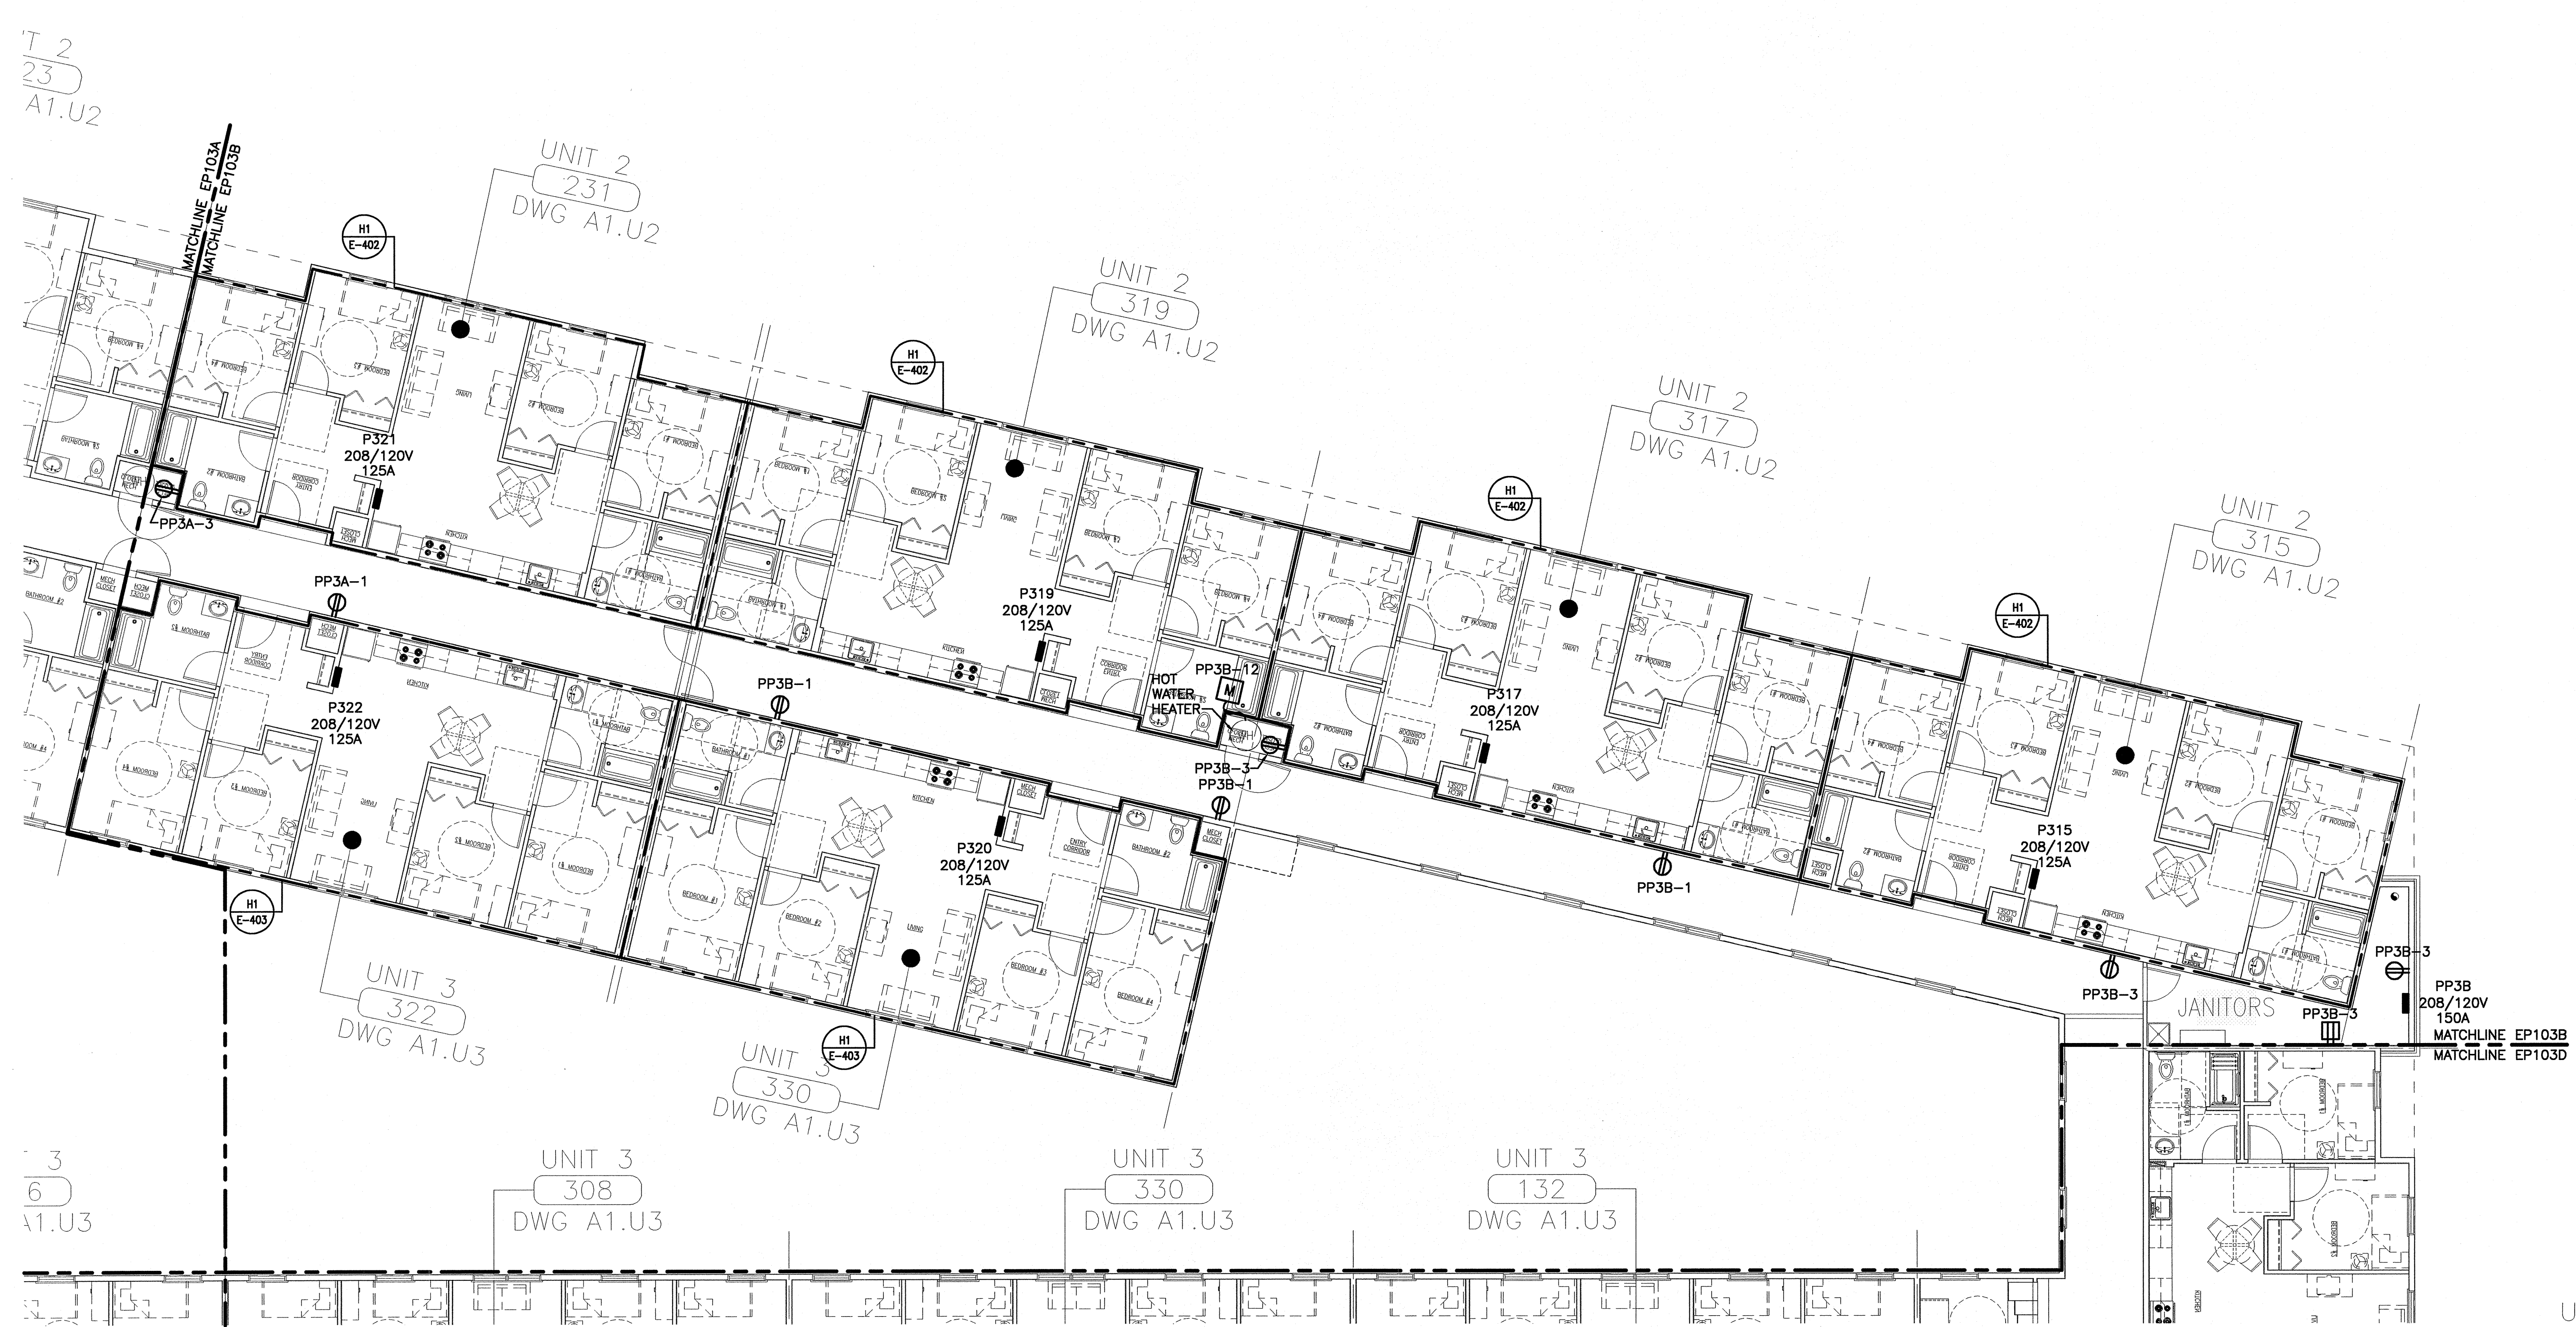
UNIT 2
223
DWG A1.U2

MATCHLINE EP103A
MATCHLINE EP103B

UNIT 2
231
DWG A1.U2

H1
E-402

UNIT 2
319
DWG A1.U2

H1
E-402

UNIT 2
317
DWG A1.U2

H1
E-402

UNIT 2
315
DWG A1.U2

H1
E-402

P321
208/120V
125A

PP3A-3

PP3A-1

P319
208/120V
125A

PP3B-12
HOT
WATER
HEATER
M

P317
208/120V
125A

P322
208/120V
125A

PP3B-1

PP3B-3
PP3B-1

P320
208/120V
125A

PP3B-1

P315
208/120V
125A

H1
E-403

PP3B-3

PP3B-3

PP3B
208/120V
150A

JANITORS

PP3B-3

MATCHLINE EP103B
MATCHLINE EP103D

UNIT 3
322
DWG A1.U3

H1
E-403

UNIT 3
330
DWG A1.U3

UNIT 3
6
DWG A1.U3

UNIT 3
308
DWG A1.U3

UNIT 3
330
DWG A1.U3

UNIT 3
132
DWG A1.U3

U